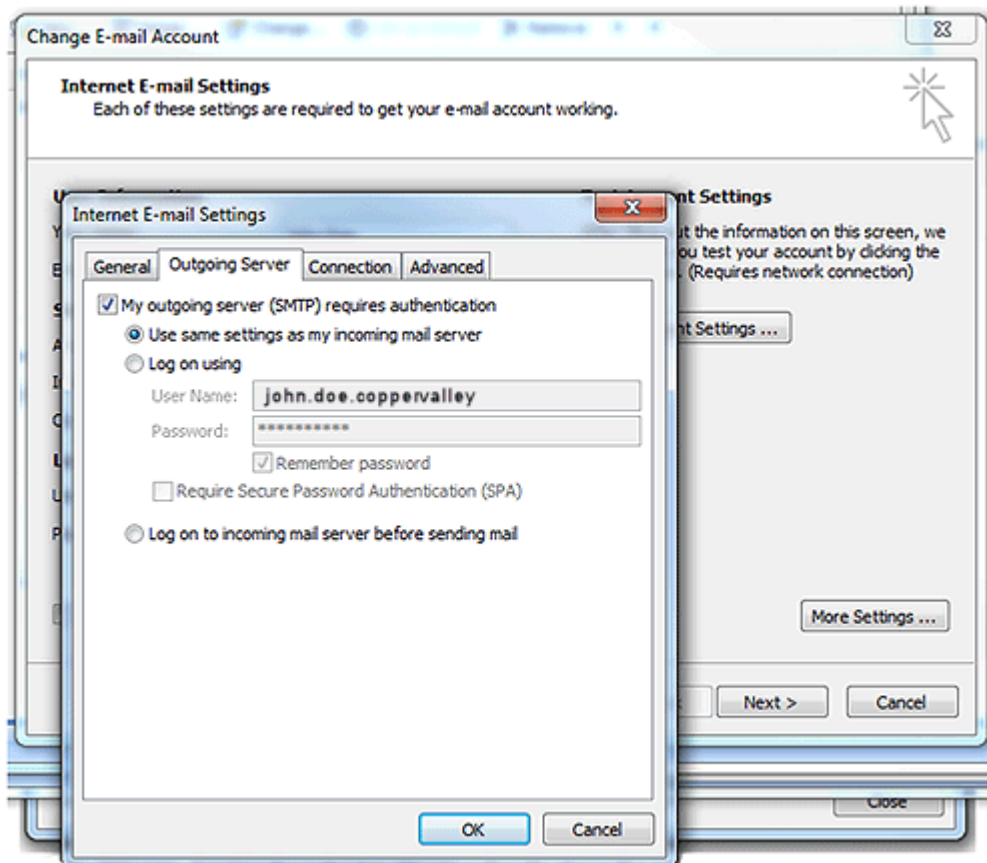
Change E-mail Account

Internet E-mail Settings
Each of these settings are required to get your e-mail account working.

nt Settings
t the information on this screen, we u test your account by clicking the . (Requires network connection)

nt Settings ...

Internet E-mail Settings

General | Outgoing Server | Connection | Advanced

My outgoing server (SMTP) requires authentication
Use same settings as my incoming mail server
Log on using
User Name: john.doe.coppervalley
Password: **********
Remember password
Require Secure Password Authentication (SPA)
Log on to incoming mail server before sending mail

OK Cancel

More Settings ...

Next > Cancel

Close